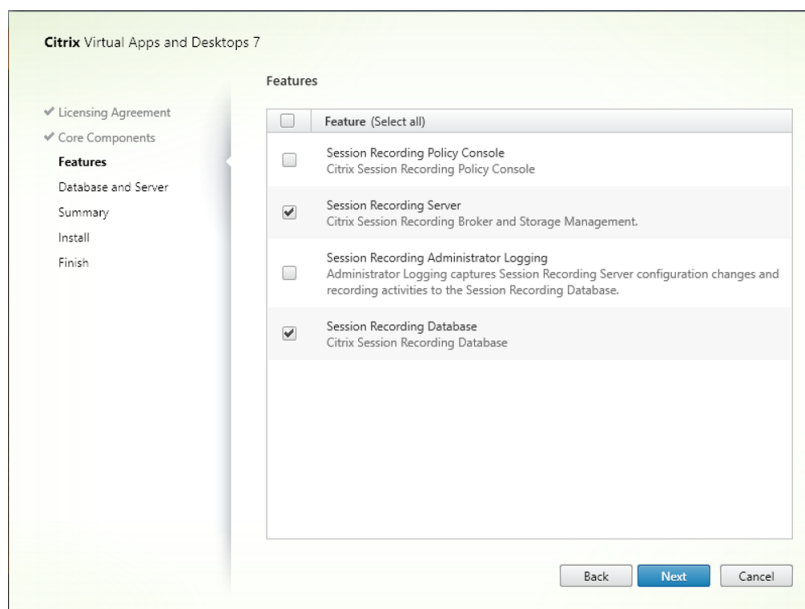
Citrix Virtual Apps and Desktops 7

Features

✔ Licensing Agreement
✔ Core Components
Features
Database and Server
Summary
Install
Finish

| | Feature (Select all) |
|---|---|
| ☐ | Session Recording Policy Console<br>Citrix Session Recording Policy Console |
| ☑ | Session Recording Server<br>Citrix Session Recording Broker and Storage Management. |
| ☐ | Session Recording Administrator Logging<br>Administrator Logging captures Session Recording Server configuration changes and recording activities to the Session Recording Database. |
| ☑ | Session Recording Database<br>Citrix Session Recording Database |

Back Next Cancel